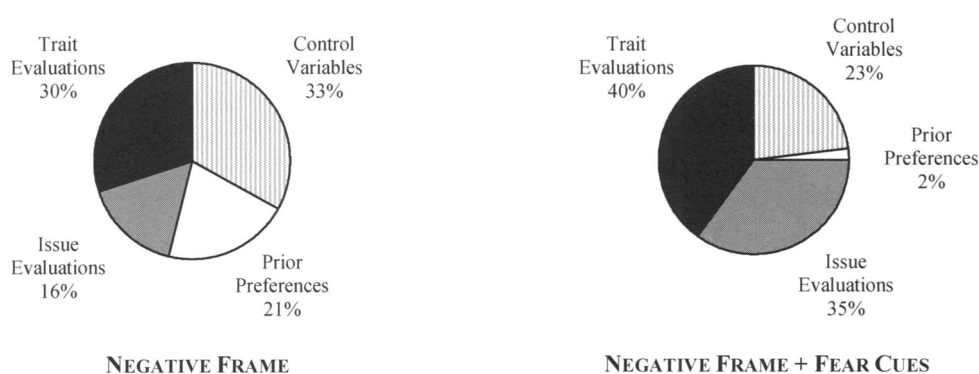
Trait Evaluations 30%

Control Variables 33%

Issue Evaluations 16%

Prior Preferences 21%

NEGATIVE FRAME

Trait Evaluations 40%

Control Variables 23%

Prior Preferences 2%

Issue Evaluations 35%

NEGATIVE FRAME + FEAR CUES